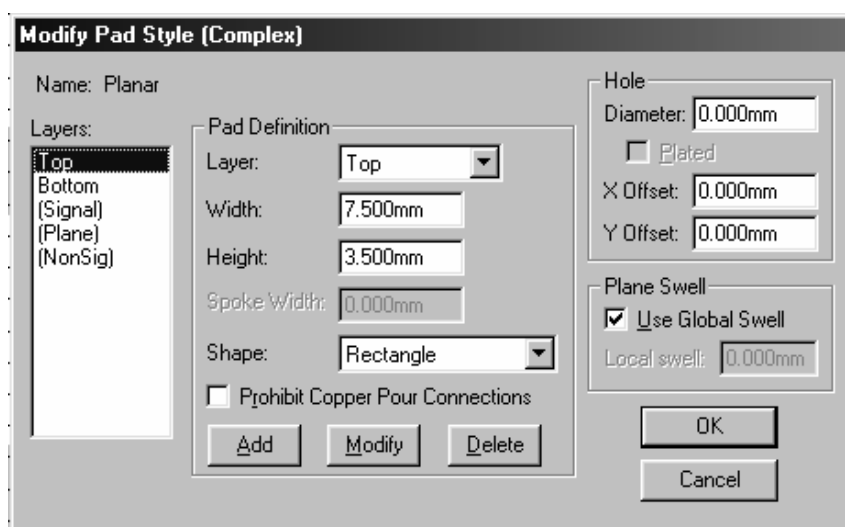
Modify Pad Style (Complex)

Name: Planar

Layers:
Top
Bottom
(Signal)
(Plane)
(NonSig)

Pad Definition
Layer: Top
Width: 7.500mm
Height: 3.500mm
Spoke Width: 0.000mm
Shape: Rectangle
Prohibit Copper Pour Connections
Add
Modify
Delete

Hole
Diameter: 0.000mm
Plated
X Offset: 0.000mm
Y Offset: 0.000mm

Plane Swell
Use Global Swell
Local swell: 0.000mm

OK
Cancel